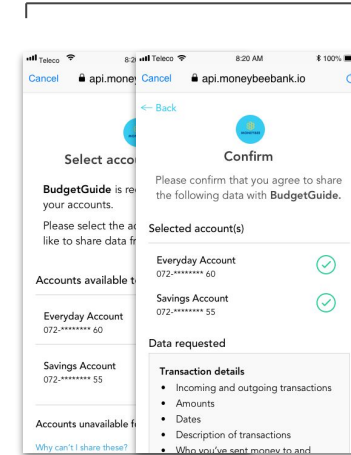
Teleco 8:2
Cancel api.money

Select accou

BudgetGuide is re your accounts.

Please select the a like to share data fr

Accounts available t

Everyday Account
072-******** 60

Savings Account
072-******** 55

Accounts unavailable f

Why can't I share these?

Teleco 8:20 AM 100%
Cancel api.moneybeebank.io C

← Back

Confirm

Please confirm that you agree to share the following data with BudgetGuide.

Selected account(s)

Everyday Account
072-******** 60

Savings Account
072-******** 55

Data requested

Transaction details
• Incoming and outgoing transactions
• Amounts
• Dates
• Description of transactions
• Who you've sent money to and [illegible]